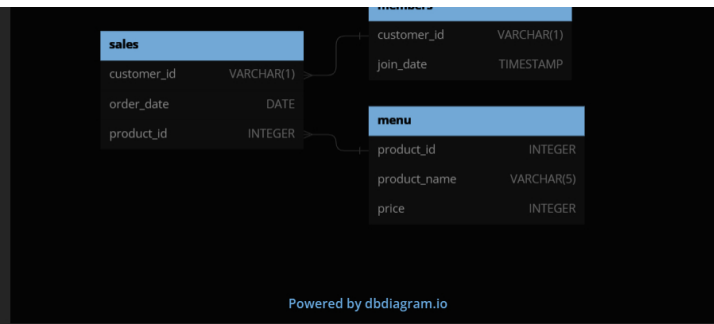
members

sales

| customer_id | VARCHAR(1) |
|---|---|
| order_date | DATE |
| product_id | INTEGER |

| customer_id | VARCHAR(1) |
|---|---|
| join_date | TIMESTAMP |

menu

| product_id | INTEGER |
|---|---|
| product_name | VARCHAR(5) |
| price | INTEGER |

Powered by dbdiagram.io